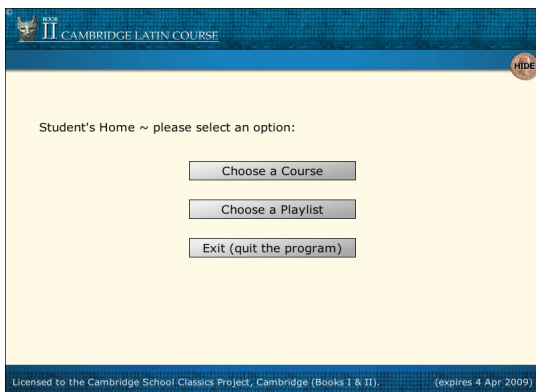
BOOK II CAMBRIDGE LATIN COURSE

HIDE

Student's Home ~ please select an option:

Choose a Course

Choose a Playlist

Exit (quit the program)

Licensed to the Cambridge School Classics Project, Cambridge (Books I & II). (expires 4 Apr 2009)